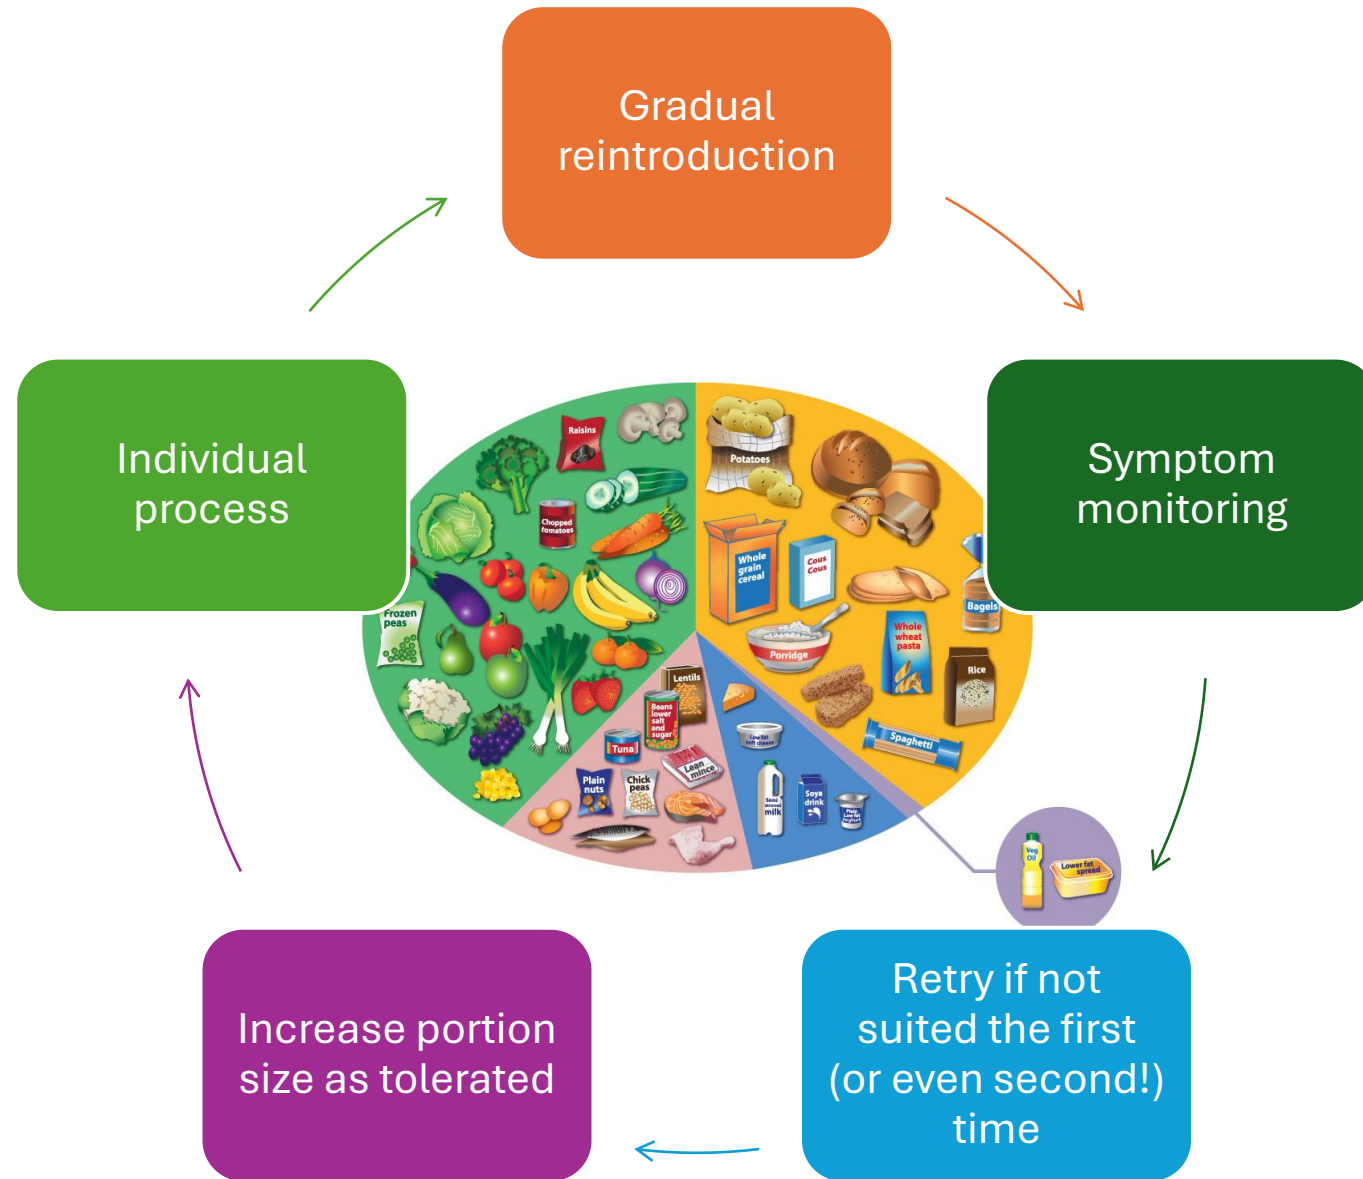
Gradual reintroduction

Symptom monitoring

Retry if not suited the first (or even second!) time

Increase portion size as tolerated

Individual process

Raisins

Potatoes

Chopped tomatoes

Whole grain cereal

Cous Cous

Bagels

Frozen peas

Porridge

Whole wheat pasta

Rice

Lentils

Beans lower salt and sugar

Tuna

Lean mince

Plain nuts

Chick peas

Low fat soft cheese

Semi skimmed milk

Soya drink

Plain low fat yoghurt

Spaghetti

Veg Oil

Lower fat spread